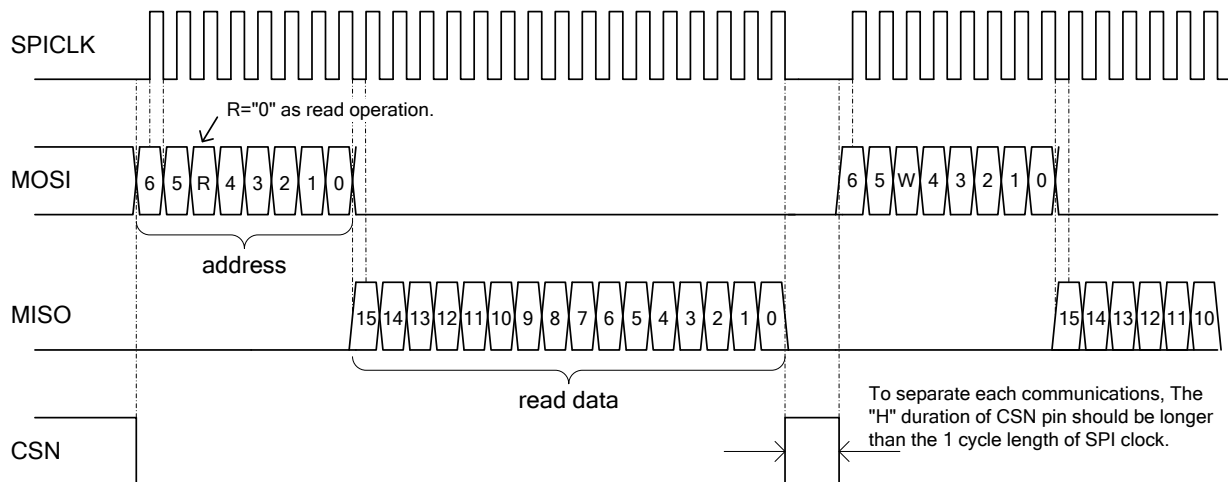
SPICLK

R="0" as read operation.

MOSI

6 5 R 4 3 2 1 0

6 5 W 4 3 2 1 0

address

MISO

15 14 13 12 11 10 9 8 7 6 5 4 3 2 1 0

15 14 13 12 11 10

read data

To separate each communications, The "H" duration of CSN pin should be longer than the 1 cycle length of SPI clock.

CSN